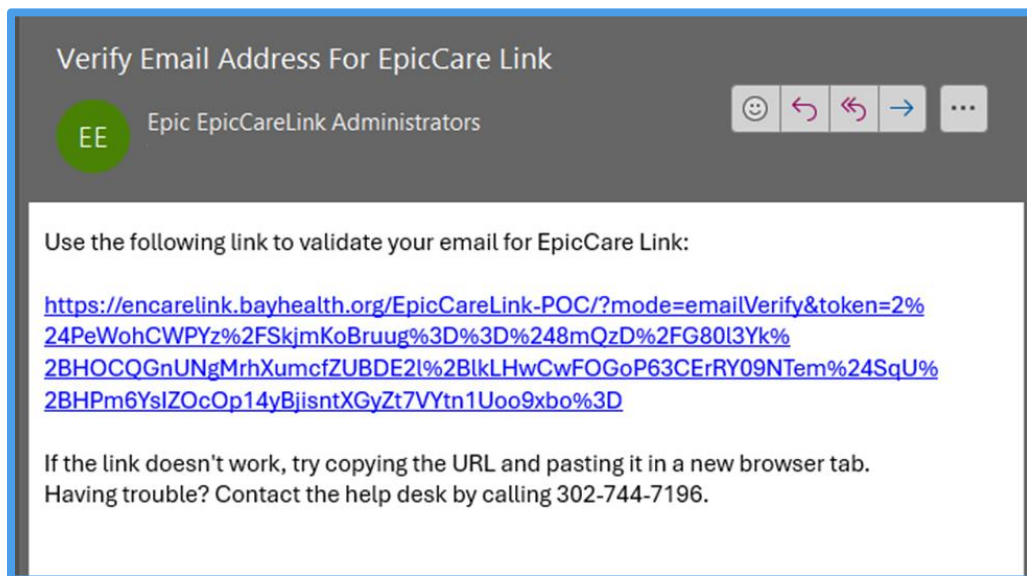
Verify Email Address For EpicCare Link

EE

Epic EpicCareLink Administrators

Use the following link to validate your email for EpicCare Link:

https://encarelink.bayhealth.org/EpicCareLink-POC/?mode=emailVerify&token=2%24PeWohCWPYz%2FSkjmKoBruug%3D%3D%248mQzD%2FG80l3Yk%2BHOCQGnUNgMrhXumcfZUBDE2l%2BlkLHwCwFOGoP63CErRY09NTem%24SqU%2BHPm6YsIZOcOp14yBjisntXGyZt7VYtn1Uoo9xbo%3D

If the link doesn't work, try copying the URL and pasting it in a new browser tab.
Having trouble? Contact the help desk by calling 302-744-7196.